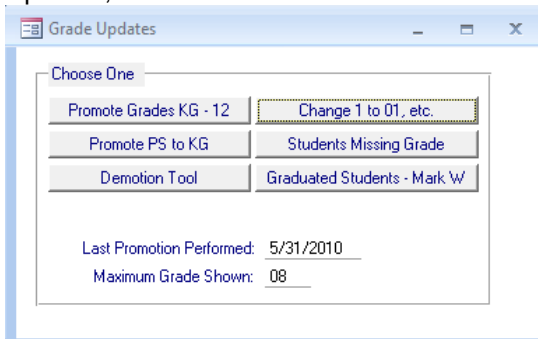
Grade Updates

Choose One

Promote Grades KG - 12
Change 1 to 01, etc.
Promote PS to KG
Students Missing Grade
Demotion Tool
Graduated Students - Mark W

Last Promotion Performed: 5/31/2010
Maximum Grade Shown: 08